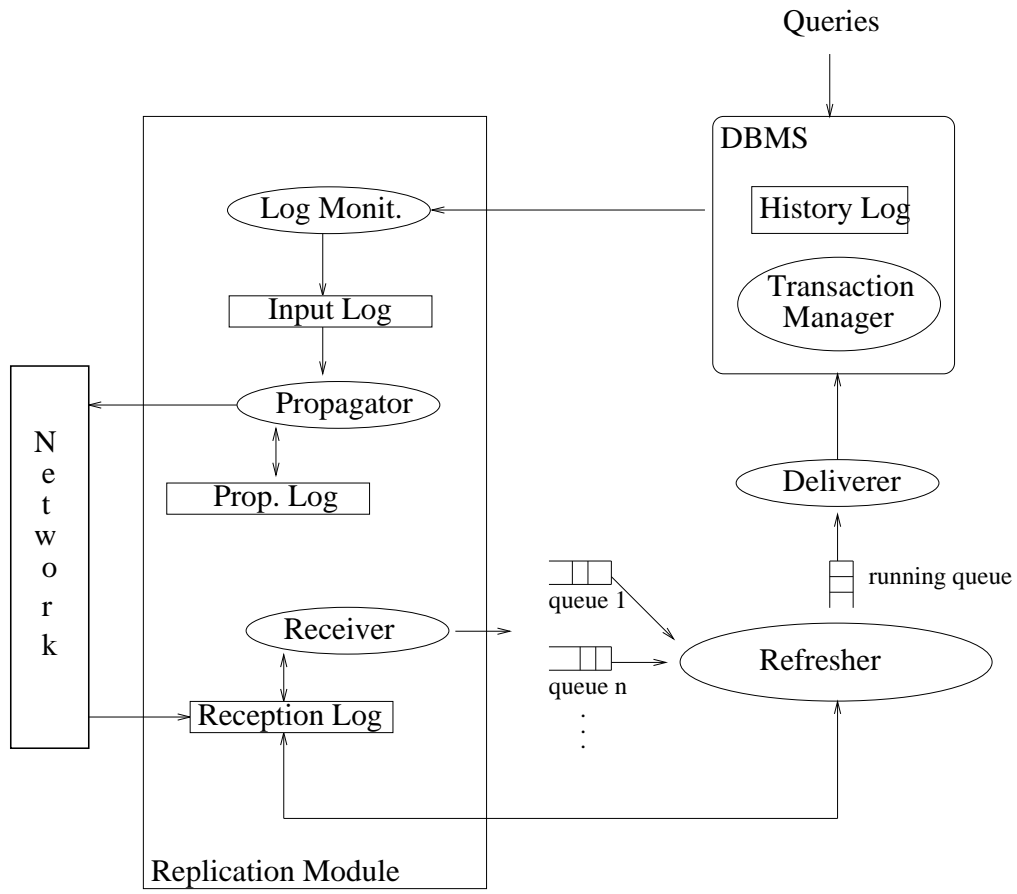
Queries

DBMS

History Log

Transaction Manager

Log Monit.

Input Log

Propagator

Prop. Log

N
e
t
w
o
r
k

Deliverer

running queue

queue 1

Receiver

Refresher

queue n

Reception Log

Replication Module